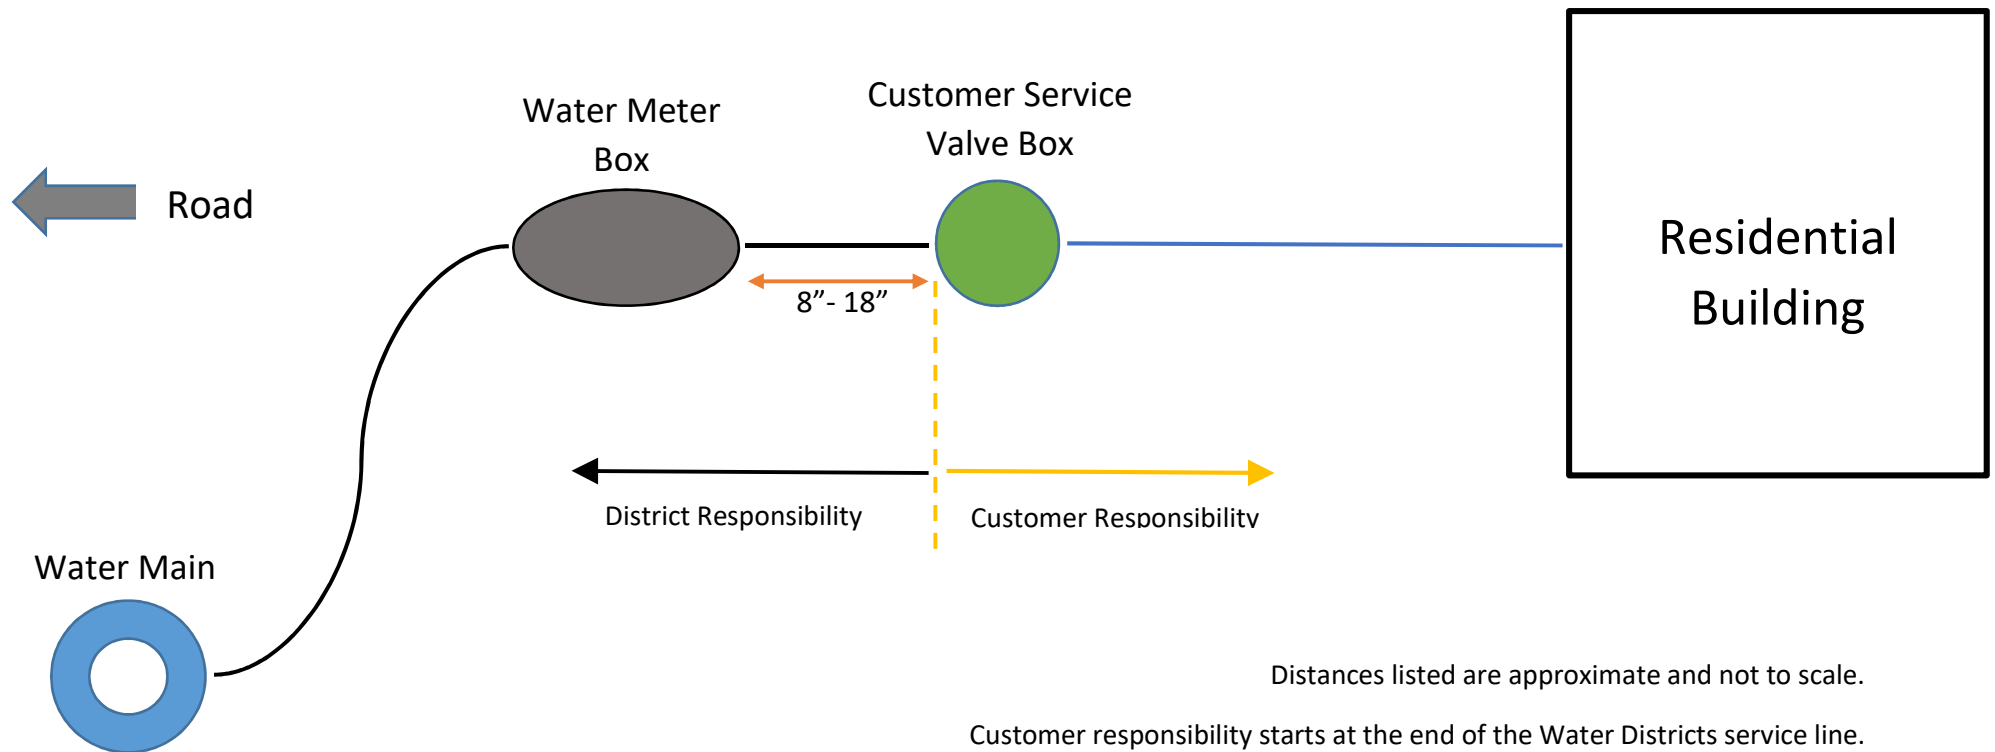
Road

Water Meter Box

Customer Service Valve Box

Residential Building

8”- 18”

District Responsibility

Customer Responsibility

Water Main

Distances listed are approximate and not to scale.

Customer responsibility starts at the end of the Water Districts service line.